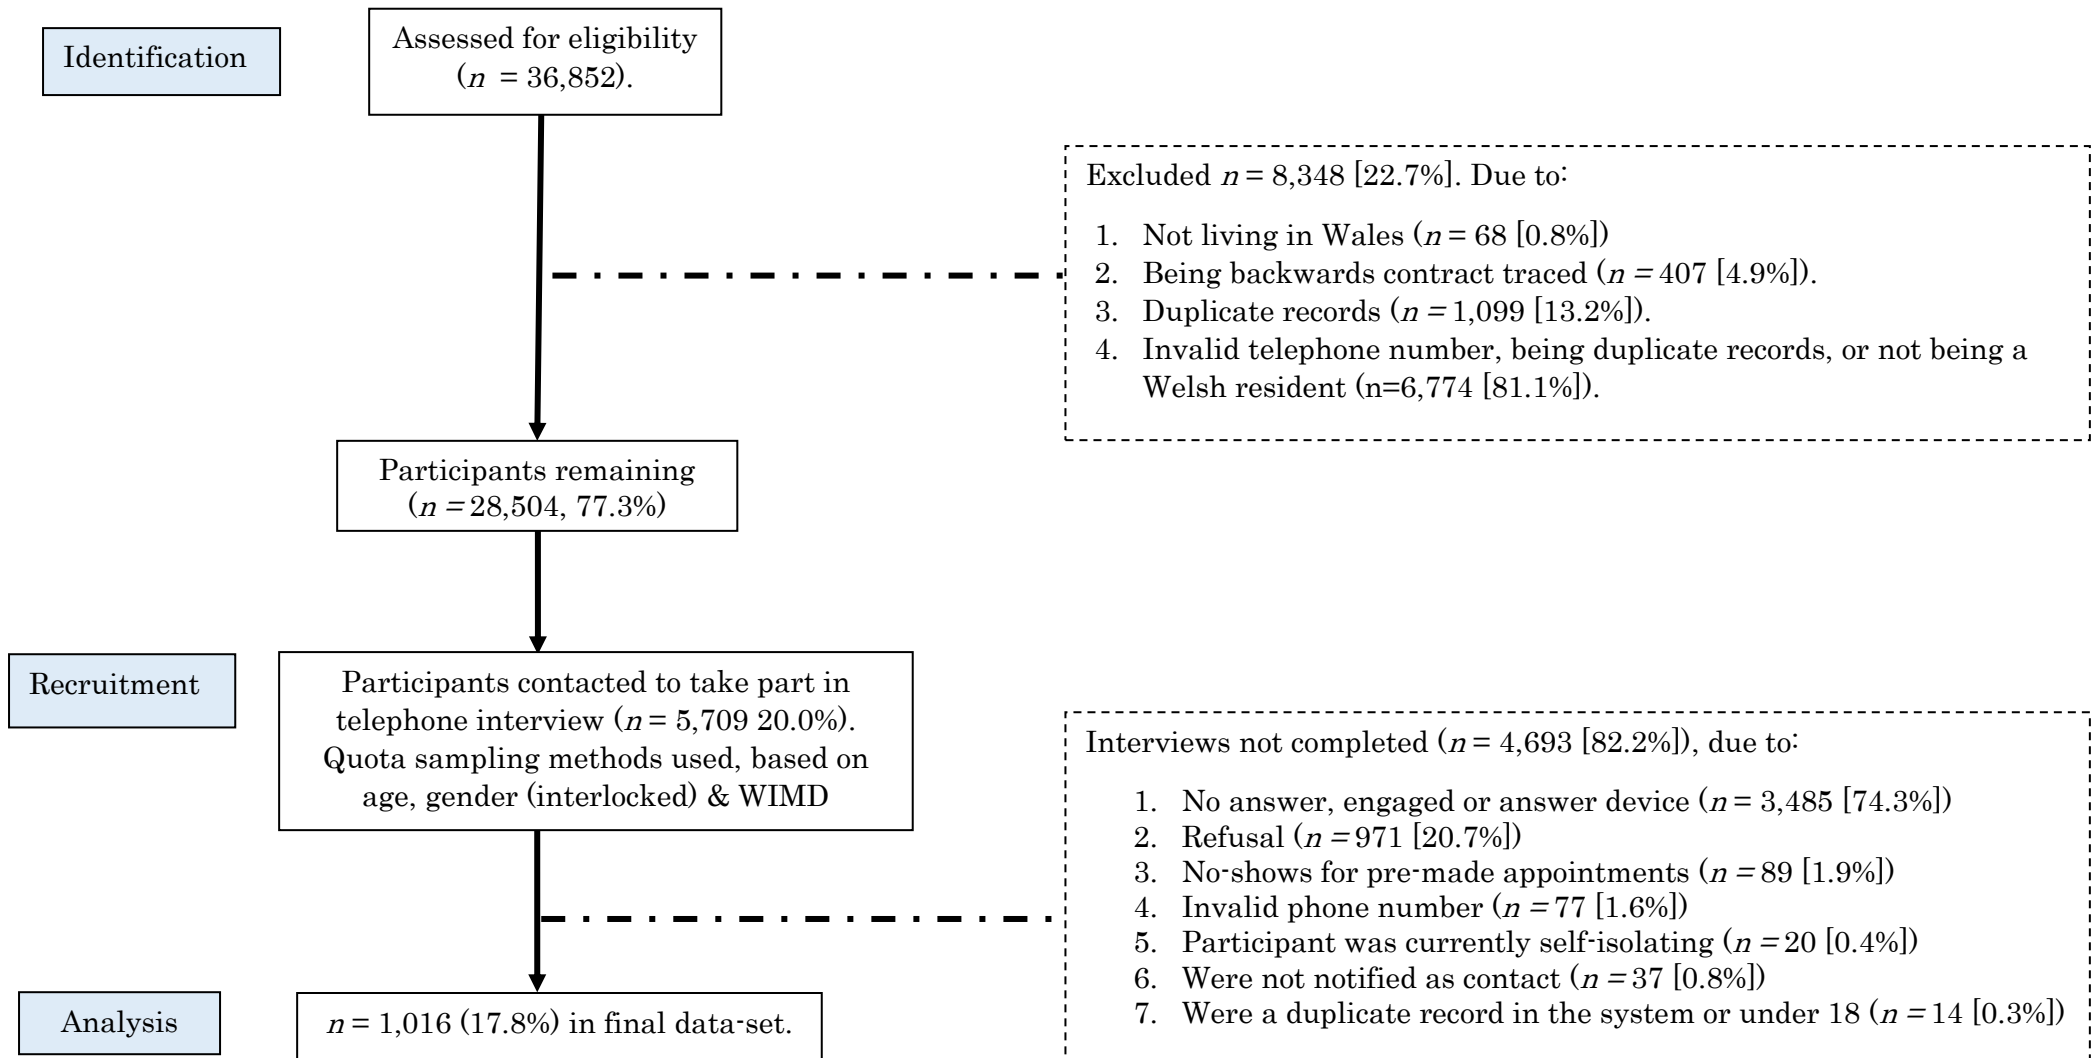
Identification

Assessed for eligibility ($n$ = 36,852).

Excluded $n$ = 8,348 [22.7%]. Due to:

1. Not living in Wales ($n$ = 68 [0.8%])
2. Being backwards contract traced ($n$ = 407 [4.9%]).
3. Duplicate records ($n$ = 1,099 [13.2%]).
4. Invalid telephone number, being duplicate records, or not being a Welsh resident (n=6,774 [81.1%]).

Participants remaining ($n$ = 28,504, 77.3%)

Recruitment

Participants contacted to take part in telephone interview ($n$ = 5,709 20.0%). Quota sampling methods used, based on age, gender (interlocked) & WIMD

Interviews not completed ($n$ = 4,693 [82.2%]), due to:

1. No answer, engaged or answer device ($n$ = 3,485 [74.3%])
2. Refusal ($n$ = 971 [20.7%])
3. No-shows for pre-made appointments ($n$ = 89 [1.9%])
4. Invalid phone number ($n$ = 77 [1.6%])
5. Participant was currently self-isolating ($n$ = 20 [0.4%])
6. Were not notified as contact ($n$ = 37 [0.8%])
7. Were a duplicate record in the system or under 18 ($n$ = 14 [0.3%])

Analysis

$n$ = 1,016 (17.8%) in final data-set.